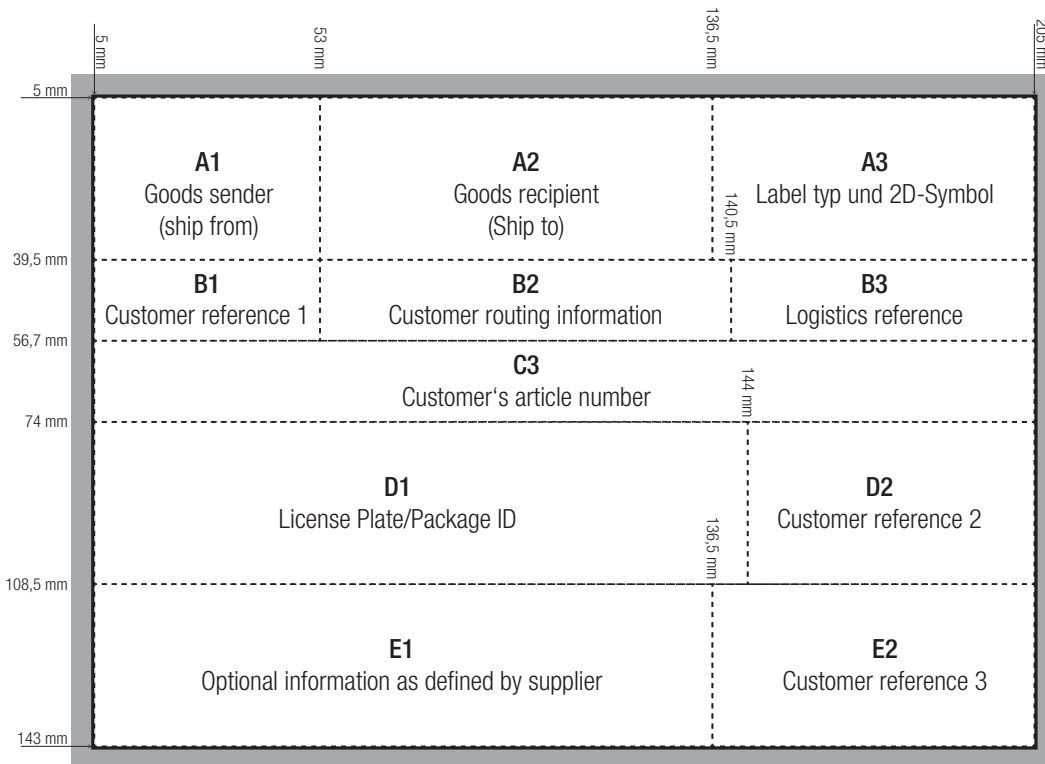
5 mm

53 mm

136,5 mm

205 mm

5 mm

A1
Goods sender
(ship from)

A2
Goods recipient
(Ship to)

140,5 mm

A3
Label typ und 2D-Symbol

39,5 mm

B1
Customer reference 1

B2
Customer routing information

B3
Logistics reference

56,7 mm

C3
Customer‘s article number

144 mm

74 mm

D1
License Plate/Package ID

136,5 mm

D2
Customer reference 2

108,5 mm

E1
Optional information as defined by supplier

E2
Customer reference 3

143 mm